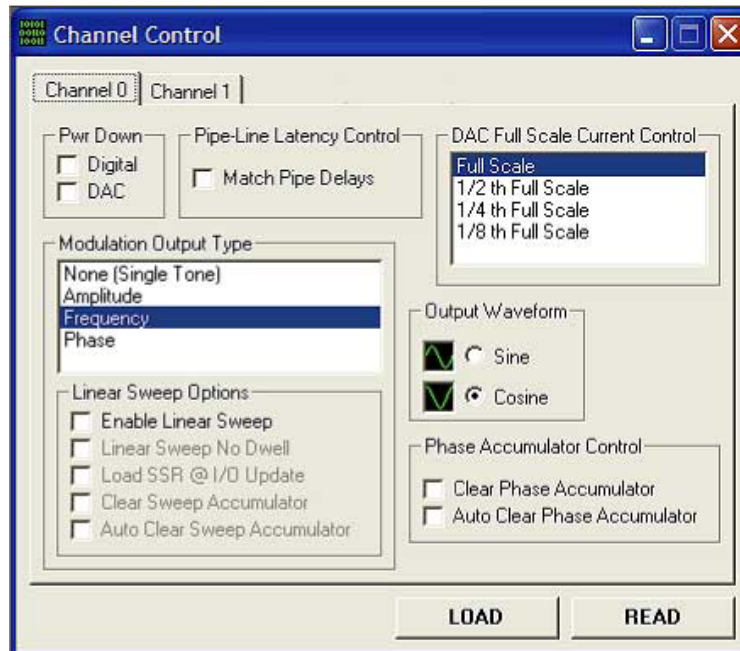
Channel Control

Channel 0 | Channel 1

Pwr Down
Digital
DAC

Pipe-Line Latency Control
Match Pipe Delays

DAC Full Scale Current Control
Full Scale
1/2 th Full Scale
1/4 th Full Scale
1/8 th Full Scale

Modulation Output Type
None (Single Tone)
Amplitude
Frequency
Phase

Output Waveform
Sine
Cosine

Linear Sweep Options
Enable Linear Sweep
Linear Sweep No Dwell
Load SSR @ I/O Update
Clear Sweep Accumulator
Auto Clear Sweep Accumulator

Phase Accumulator Control
Clear Phase Accumulator
Auto Clear Phase Accumulator

LOAD
READ